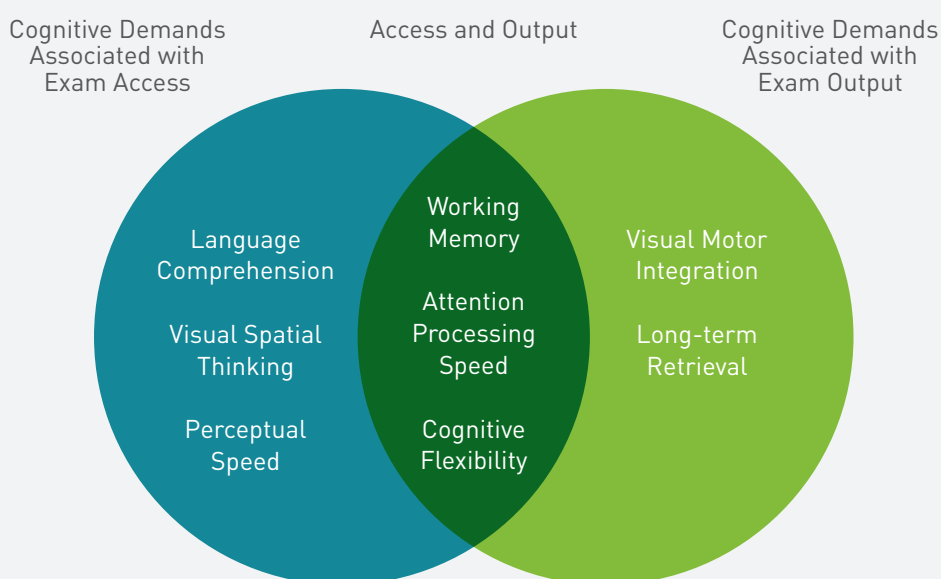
Cognitive Demands Associated with Exam Access

Access and Output

Cognitive Demands Associated with Exam Output

Language Comprehension

Visual Spatial Thinking

Perceptual Speed

Working Memory

Attention Processing Speed

Cognitive Flexibility

Visual Motor Integration

Long-term Retrieval